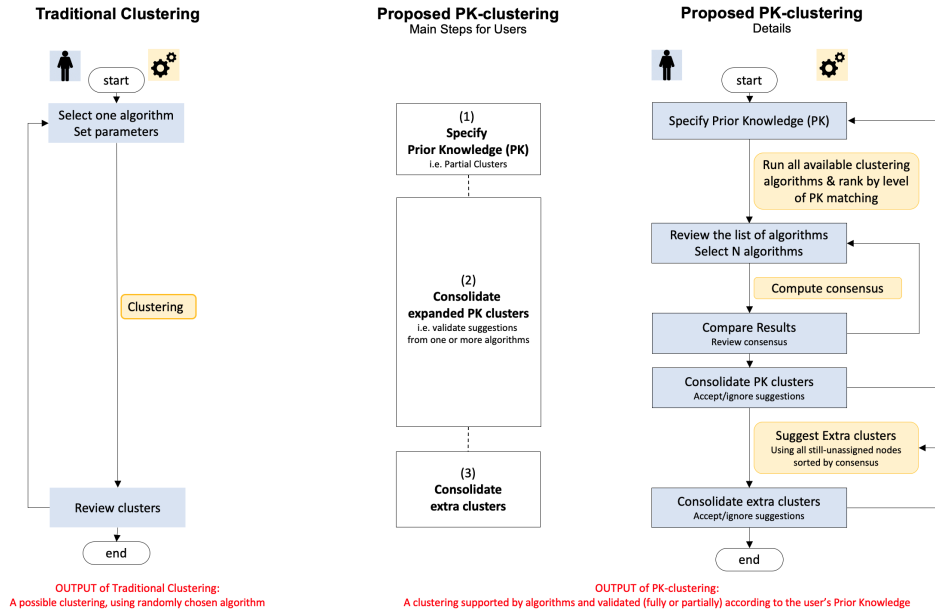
Traditional Clustering

start

Select one algorithm
Set parameters

Clustering

Review clusters

end

OUTPUT of Traditional Clustering:
A possible clustering, using randomly chosen algorithm

Proposed PK-clustering
Main Steps for Users

(1)
Specify
Prior Knowledge (PK)
i.e. Partial Clusters

(2)
Consolidate
expanded PK clusters
i.e. validate suggestions
from one or more algorithms

(3)
Consolidate
extra clusters

Proposed PK-clustering
Details

start

Specify Prior Knowledge (PK)

Run all available clustering algorithms & rank by level of PK matching

Review the list of algorithms
Select N algorithms

Compute consensus

Compare Results
Review consensus

Consolidate PK clusters
Accept/ignore suggestions

Suggest Extra clusters
Using all still-unassigned nodes sorted by consensus

Consolidate extra clusters
Accept/ignore suggestions

end

OUTPUT of PK-clustering:
A clustering supported by algorithms and validated (fully or partially) according to the user's Prior Knowledge